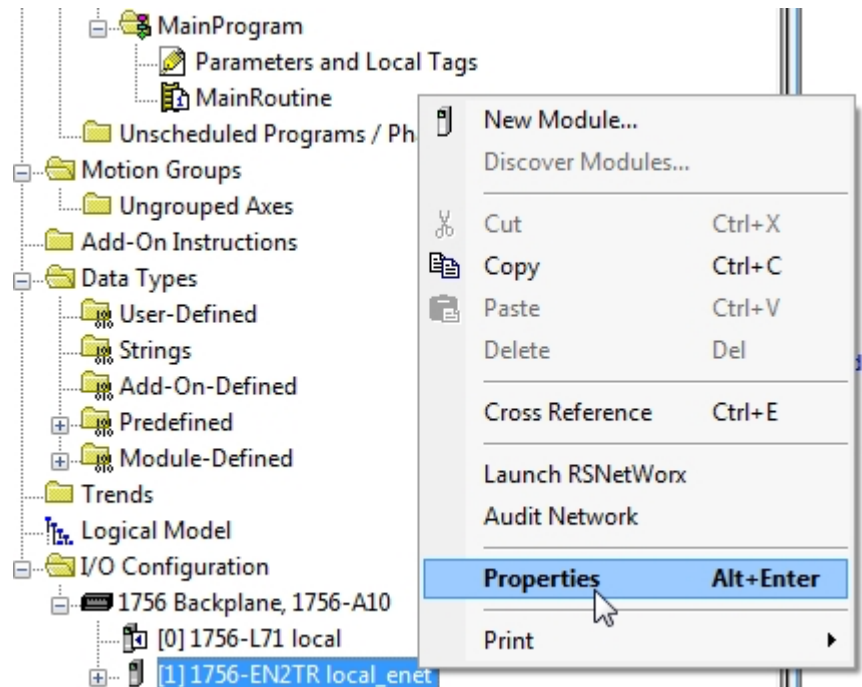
MainProgram
Parameters and Local Tags
MainRoutine
Unscheduled Programs / Ph
Motion Groups
Ungrouped Axes
Add-On Instructions
Data Types
User-Defined
Strings
Add-On-Defined
Predefined
Module-Defined
Trends
Logical Model
I/O Configuration
1756 Backplane, 1756-A10
[0] 1756-L71 local
[1] 1756-EN2TR local_enet

New Module...
Discover Modules...
Cut Ctrl+X
Copy Ctrl+C
Paste Ctrl+V
Delete Del
Cross Reference Ctrl+E
Launch RSNetWorx
Audit Network
Properties Alt+Enter
Print